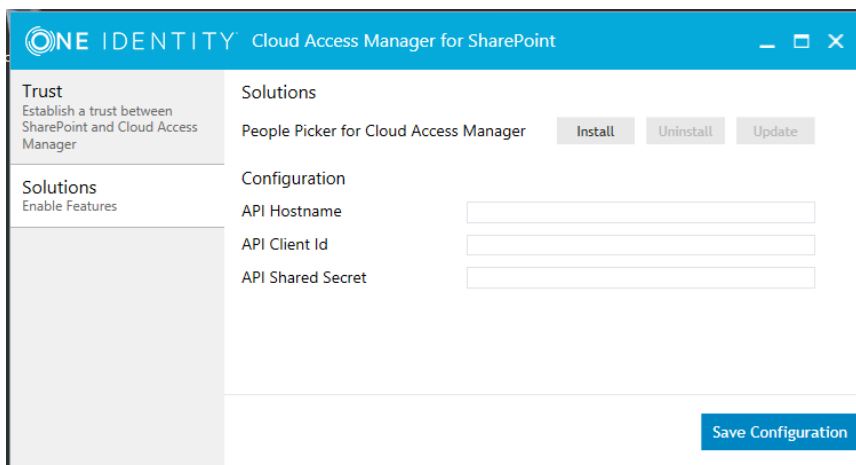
ONE IDENTITY Cloud Access Manager for SharePoint

Trust
Establish a trust between SharePoint and Cloud Access Manager

Solutions
Enable Features

Solutions

People Picker for Cloud Access Manager Install Uninstall Update

Configuration

API Hostname

API Client Id

API Shared Secret

Save Configuration